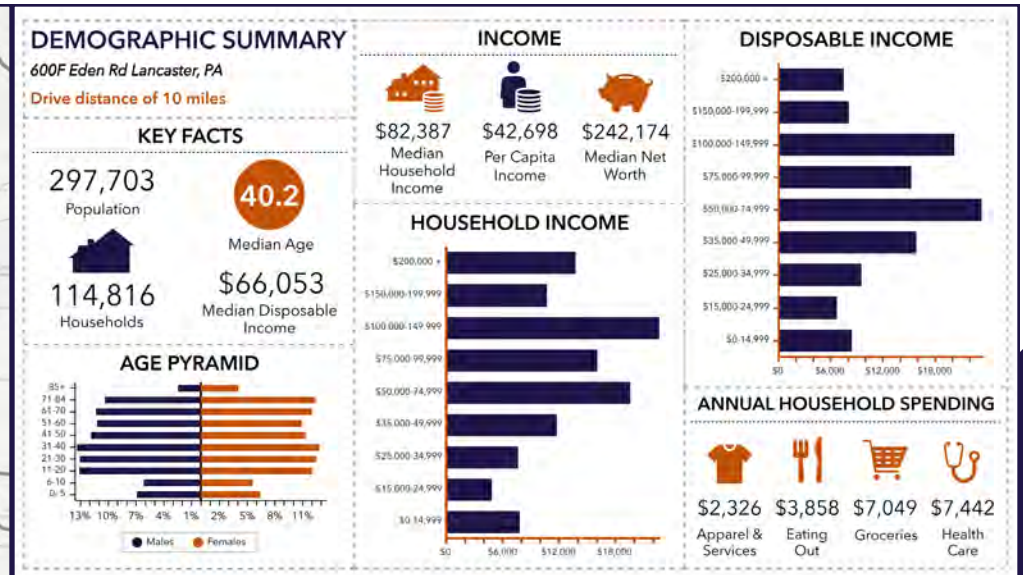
DEMOGRAPHIC SUMMARY

600F Eden Rd Lancaster, PA

Drive distance of 10 miles

KEY FACTS

297,703
Population

40.2
Median Age

114,816
Households

$66,053
Median Disposable Income

AGE PYRAMID

85+
71-84
61-70
51-60
41-50
31-40
21-30
11-20
6-10
0-5

13% 10% 7% 4% 1% 2% 5% 8% 11%

Males Females

INCOME

$82,387
Median Household Income

$42,698
Per Capita Income

$242,174
Median Net Worth

HOUSEHOLD INCOME

$200,000 +
$150,000-199,999
$100,000-149,999
$75,000-99,999
$50,000-74,999
$35,000-49,999
$25,000-34,999
$15,000-24,999
$0-14,999

$0 $6,000 $12,000 $18,000

DISPOSABLE INCOME

$200,000 +
$150,000-199,999
$100,000-149,999
$75,000-99,999
$50,000-74,999
$35,000-49,999
$25,000-34,999
$15,000-24,999
$0-14,999

$0 $6,000 $12,000 $18,000

ANNUAL HOUSEHOLD SPENDING

$2,326
Apparel & Services

$3,858
Eating Out

$7,049
Groceries

$7,442
Health Care